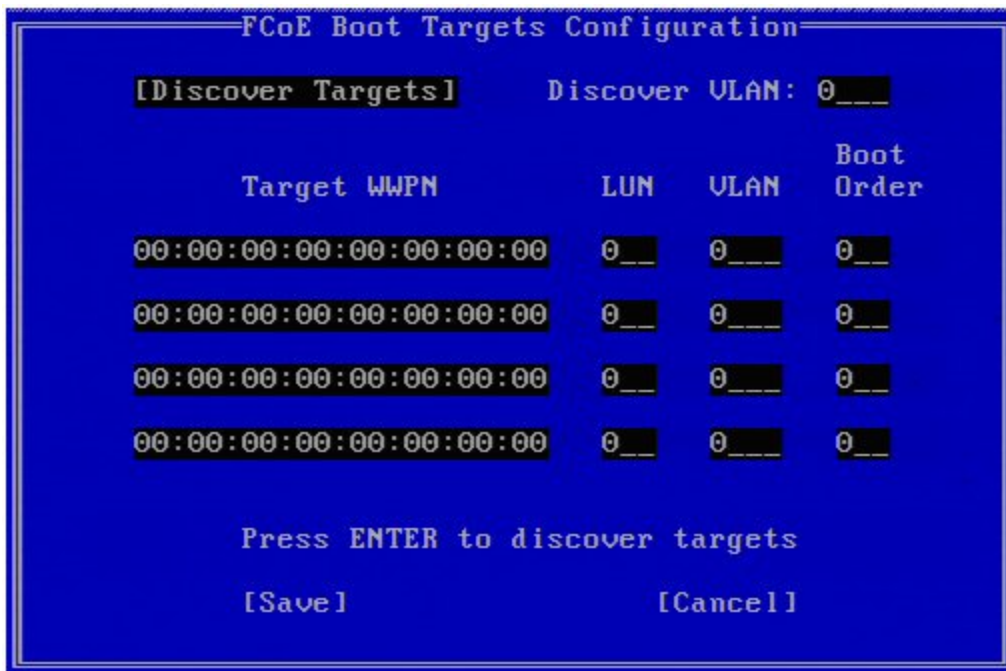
FCoE Boot Targets Configuration

[Discover Targets] Discover VLAN: 0___

| Target WWPN | LUN | VLAN | Boot Order |
|---|---|---|---|
| 00:00:00:00:00:00:00:00 | 0__ | 0___ | 0__ |
| 00:00:00:00:00:00:00:00 | 0__ | 0___ | 0__ |
| 00:00:00:00:00:00:00:00 | 0__ | 0___ | 0__ |
| 00:00:00:00:00:00:00:00 | 0__ | 0___ | 0__ |

Press ENTER to discover targets

[Save] [Cancel]